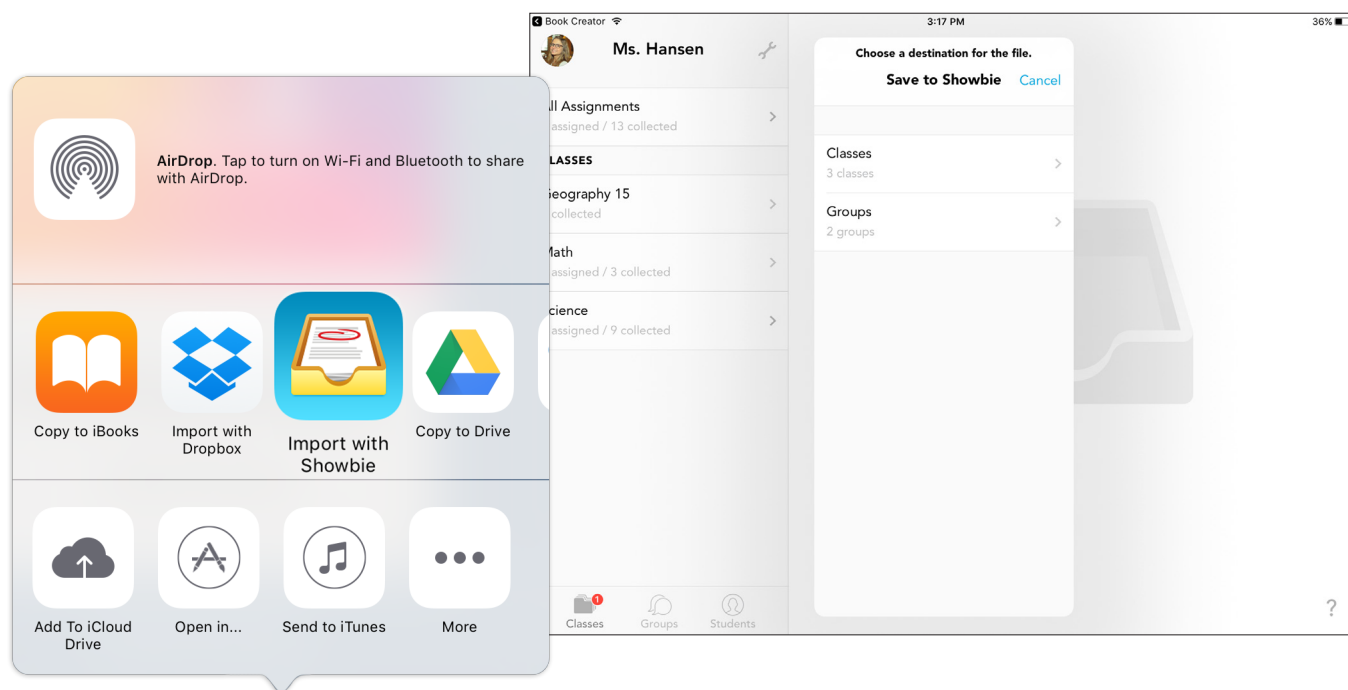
AirDrop. Tap to turn on Wi-Fi and Bluetooth to share with AirDrop.

Copy to iBooks

Import with Dropbox

Import with Showbie

Copy to Drive

Add To iCloud Drive

Open in...

Send to iTunes

More

Book Creator

3:17 PM

36%

Ms. Hansen

ll Assignments

assigned / 13 collected

LASSES

eography 15

collected

Math

assigned / 3 collected

cience

assigned / 9 collected

Classes

Groups

Students

Choose a destination for the file.

Save to Showbie

Cancel

Classes

3 classes

Groups

2 groups

?